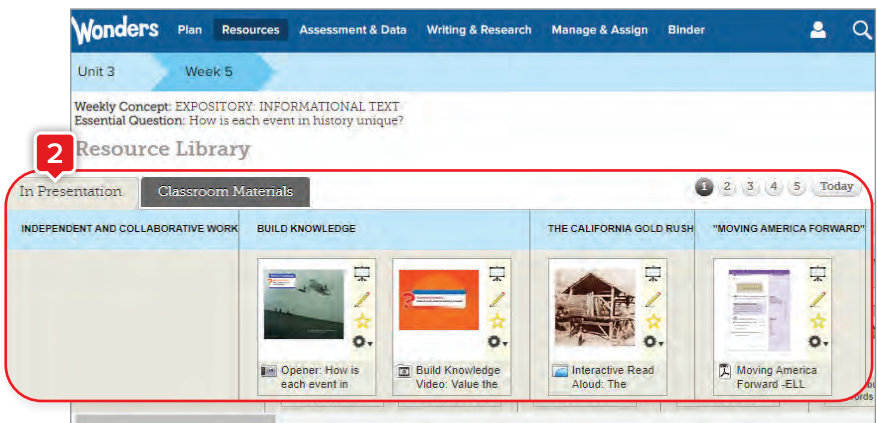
Wonders Plan Resources Assessment & Data Writing & Research Manage & Assign Binder

Unit 3 Week 5

Weekly Concept: EXPOSITORY: INFORMATIONAL TEXT
Essential Question: How is each event in history unique?

2

Resource Library

In Presentation Classroom Materials

1 2 3 4 5 Today

INDEPENDENT AND COLLABORATIVE WORK

BUILD KNOWLEDGE

THE CALIFORNIA GOLD RUSH

"MOVING AMERICA FORWARD"

Opener: How is each event in

Build Knowledge Video: Value the

Interactive Read Aloud: The

Moving America Forward -ELL